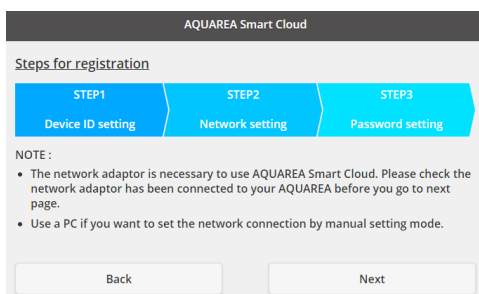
AQUAREA Smart Cloud

Steps for registration

STEP1
Device ID setting

STEP2
Network setting

STEP3
Password setting

NOTE :

• The network adaptor is necessary to use AQUAREA Smart Cloud. Please check the network adaptor has been connected to your AQUAREA before you go to next page.

• Use a PC if you want to set the network connection by manual setting mode.

Back

Next